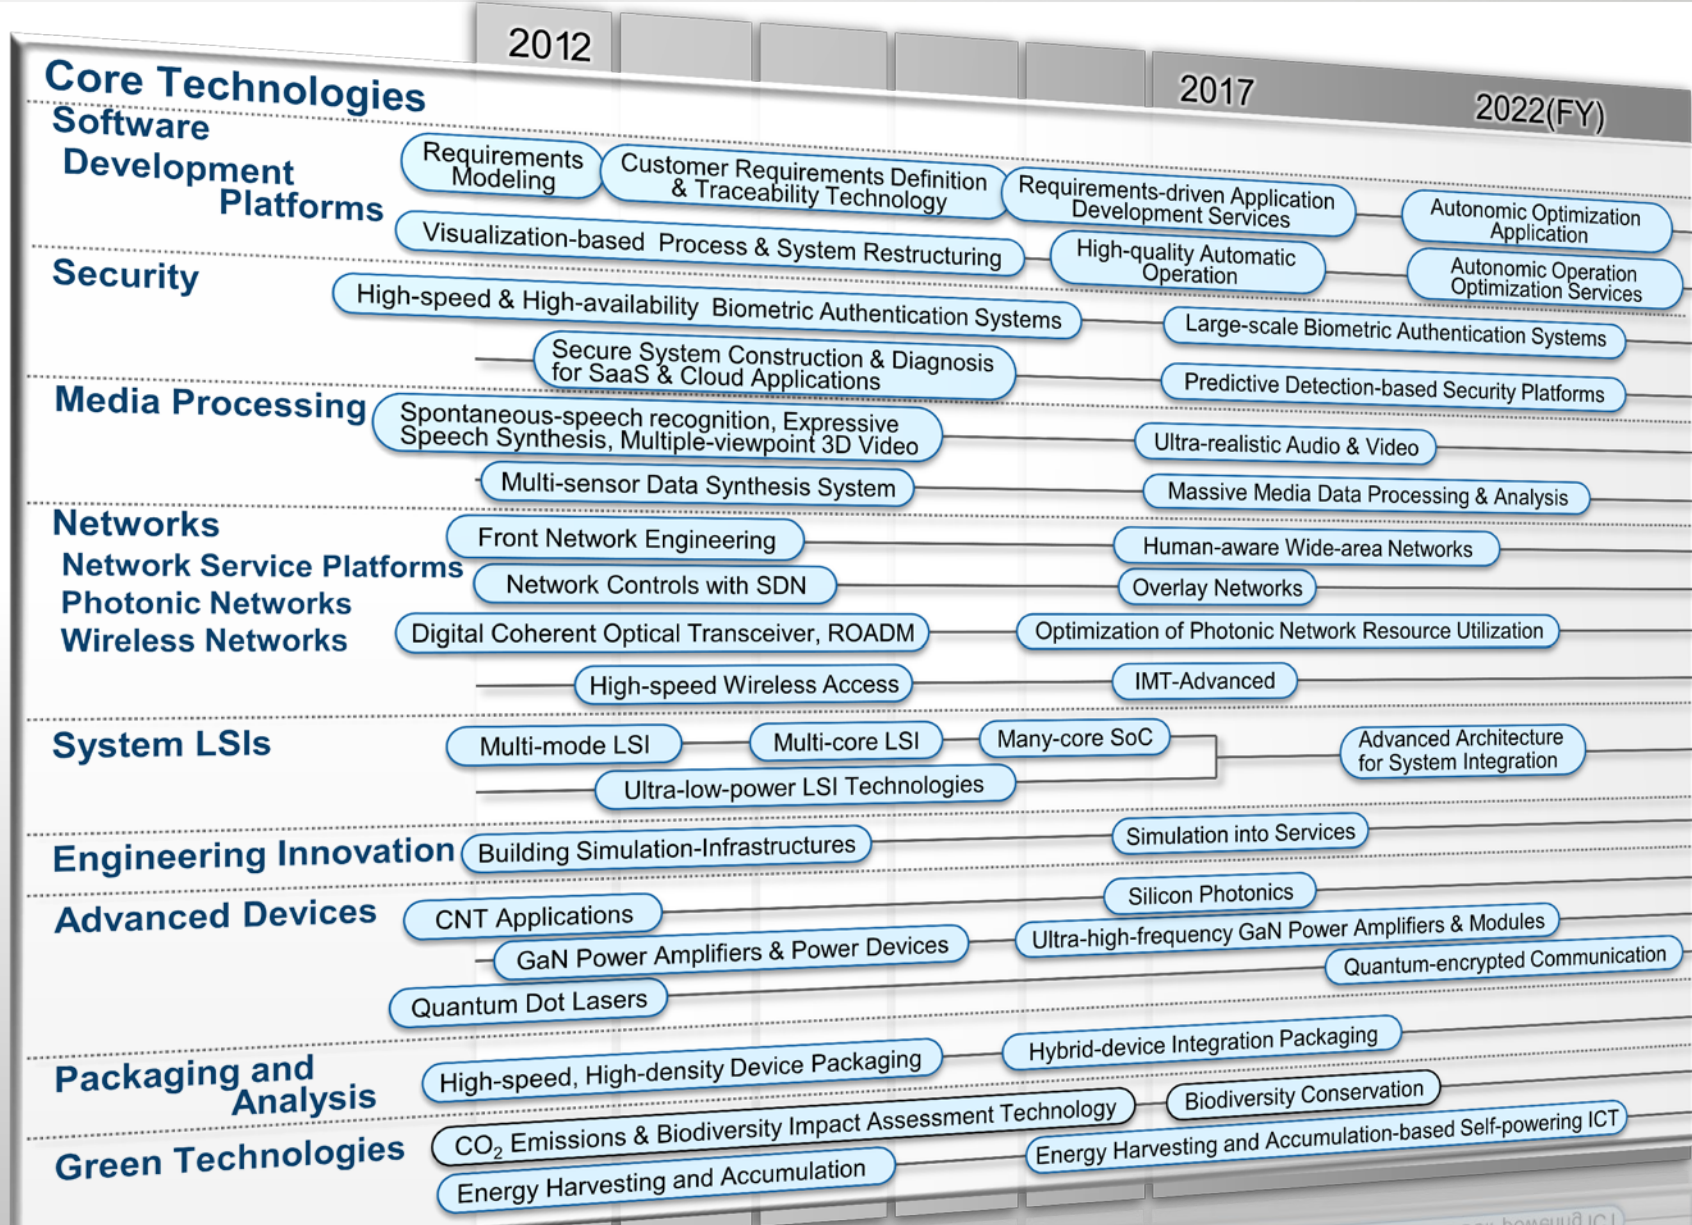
2012

2017

2022(FY)

Core Technologies

Software Development Platforms

Requirements Modeling

Customer Requirements Definition & Traceability Technology

Requirements-driven Application Development Services

Autonomic Optimization Application

Visualization-based Process & System Restructuring

High-quality Automatic Operation

Autonomic Operation Optimization Services

Security

High-speed & High-availability Biometric Authentication Systems

Large-scale Biometric Authentication Systems

Secure System Construction & Diagnosis for SaaS & Cloud Applications

Predictive Detection-based Security Platforms

Media Processing

Spontaneous-speech recognition, Expressive Speech Synthesis, Multiple-viewpoint 3D Video

Ultra-realistic Audio & Video

Multi-sensor Data Synthesis System

Massive Media Data Processing & Analysis

Networks

Network Service Platforms

Photonic Networks

Wireless Networks

Front Network Engineering

Human-aware Wide-area Networks

Network Controls with SDN

Overlay Networks

Digital Coherent Optical Transceiver, ROADM

Optimization of Photonic Network Resource Utilization

High-speed Wireless Access

IMT-Advanced

System LSIs

Multi-mode LSI

Multi-core LSI

Many-core SoC

Advanced Architecture for System Integration

Ultra-low-power LSI Technologies

Engineering Innovation

Building Simulation-Infrastructures

Simulation into Services

Advanced Devices

Silicon Photonics

CNT Applications

GaN Power Amplifiers & Power Devices

Ultra-high-frequency GaN Power Amplifiers & Modules

Quantum-encrypted Communication

Quantum Dot Lasers

Packaging and Analysis

High-speed, High-density Device Packaging

Hybrid-device Integration Packaging

Green Technologies

$CO_2$ Emissions & Biodiversity Impact Assessment Technology

Biodiversity Conservation

Energy Harvesting and Accumulation

Energy Harvesting and Accumulation-based Self-powering ICT